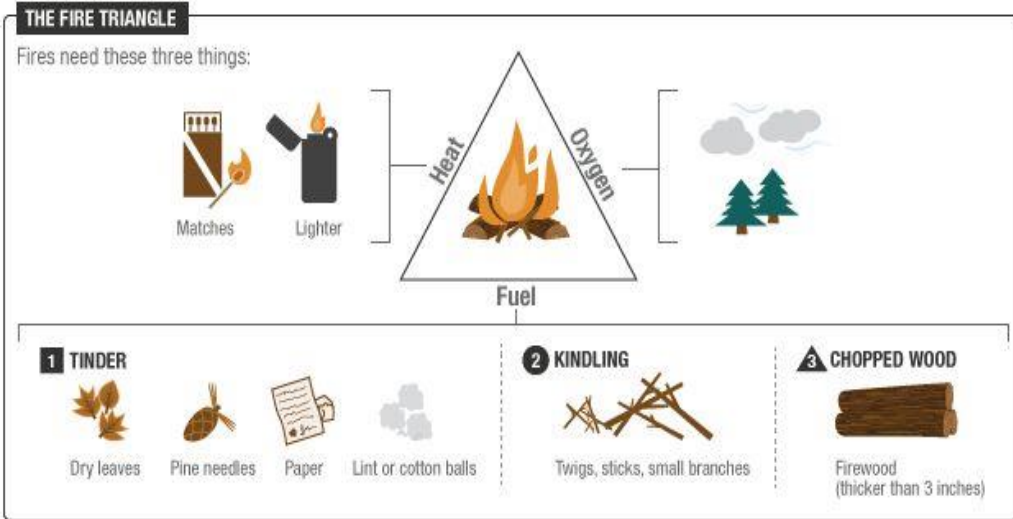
THE FIRE TRIANGLE

Fires need these three things:

Matches

Lighter

Heat

Oxygen

Fuel

1 TINDER

Dry leaves

Pine needles

Paper

Lint or cotton balls

2 KINDLING

Twigs, sticks, small branches

3 CHOPPED WOOD

Firewood
(thicker than 3 inches)